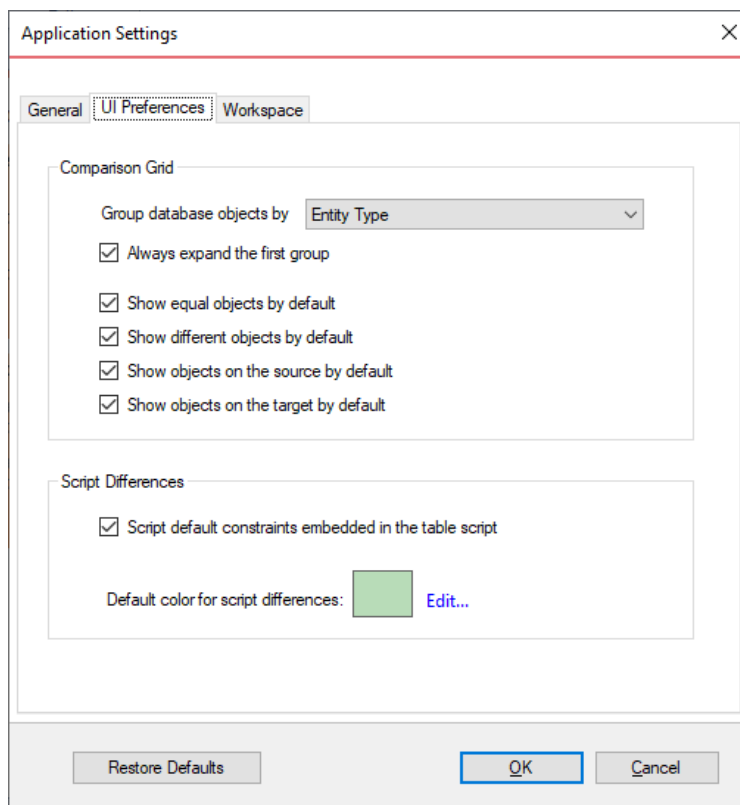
Application Settings

General | UI Preferences | Workspace

Comparison Grid

Group database objects by Entity Type

Always expand the first group

Show equal objects by default

Show different objects by default

Show objects on the source by default

Show objects on the target by default

Script Differences

Script default constraints embedded in the table script

Default color for script differences: Edit...

Restore Defaults

OK

Cancel